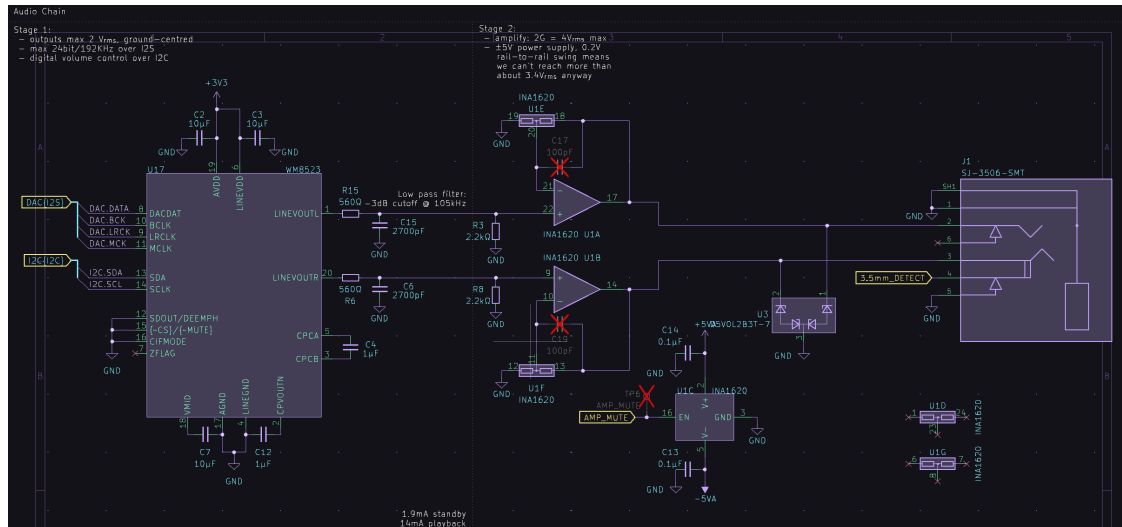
Audio Chain

Stage 1:
– outputs max 2 Vrms, ground-centred
– max 24bit/192KHz over I2S
– digital volume control over I2C

Stage 2:
– amplify: 2G = 4Vrms max
– ±5V power supply, 0.2V rail-to-rail swing means we can't reach more than about 3.4Vrms anyway

+3V3
C2 10µF
C3 10µF
GND
GND
U17
WM8523
AVDD
LINEVDD
19
6
DAC(I2S)
DAC.DATA 8 DACDAT
DAC.BCK 10 BCLK
DAC.LRCK 9 LRCLK
DAC.MCK 11 MCLK
I2C(I2C)
I2C.SDA 13 SDA
I2C.SCL 14 SCLK
12 SDOUT/DEEMPH
15 [~CS]/[~MUTE]
16 CIFMODE
7 ZFLAG
GND
LINEVOUTL 1
LINEVOUTR 20
CPCA 5
CPCB 3
C4 1µF
VMID 18
AGND 17
LINEGND 4
CPVOUTN 2
C7 10µF
C12 1µF
GND

R15 560Ω
-3dB cutoff @ 105kHz
Low pass filter:
C15 2700pF
GND
R6 560Ω
C6 2700pF
GND
R3 2.2kΩ
GND
R8 2.2kΩ
GND

INA1620
U1E
19 18
20
GND
C17 100pF
21
22
17
INA1620 U1A
INA1620 U1B
9
10
14
C19 100pF
11 13
12
U1F
INA1620
GND

C14 0.1µF
GND
+5VA
TP6
AMP_MUTE
AMP_MUTE
U1C INA1620
16 EN
V+ 2
GND 3
V- 5
GND
C13 0.1µF
GND
-5VA

ESD5V0L2B3T-7
U3
1 2 3

J1
SJ-3506-SMT
SH1
1
2
6
3
4
5
GND
3.5mm_DETECT
GND

U1D
1 24
23
INA1620
U1G
6 7
8
INA1620

1.9mA standby
14mA playback

A
B
4
5